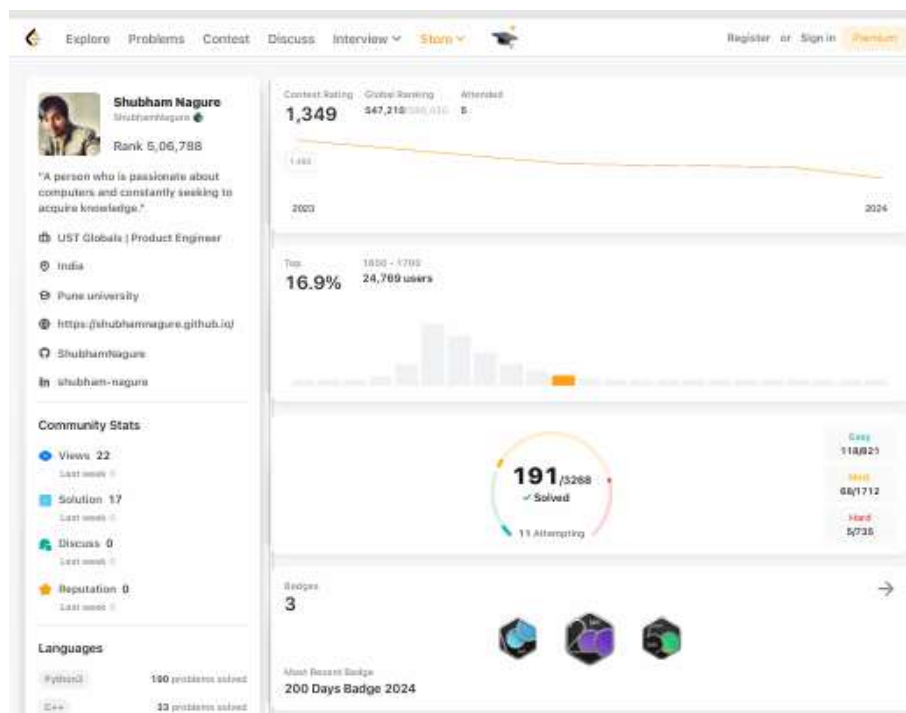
Explore Problems Contest Discuss Interview Store

Register or Sign in Premium

Shubham Nagure
ShubhamNagure

Rank 5,06,788

"A person who is passionate about computers and constantly seeking to acquire knowledge."

UST Globals | Product Engineer

India

Pune university

https://shubhamnagure.github.io/

ShubhamNagure

shubham-nagure

Community Stats

Views 22
Last week 0

Solution 17
Last week 0

Discuss 0
Last week 0

Reputation 0
Last week 0

Languages

Python3 190 problems solved

C++ 33 problems solved

Contest Rating 1,349

Global Ranking 547,210/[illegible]

Attended 8

1,493

2023

2024

Top 16.9%

1650 - 1700 24,769 users

191/3268
✓ Solved

11 Attempting

Easy 118/821

Med. 68/1712

Hard 5/735

Badges 3

Most Recent Badge
200 Days Badge 2024